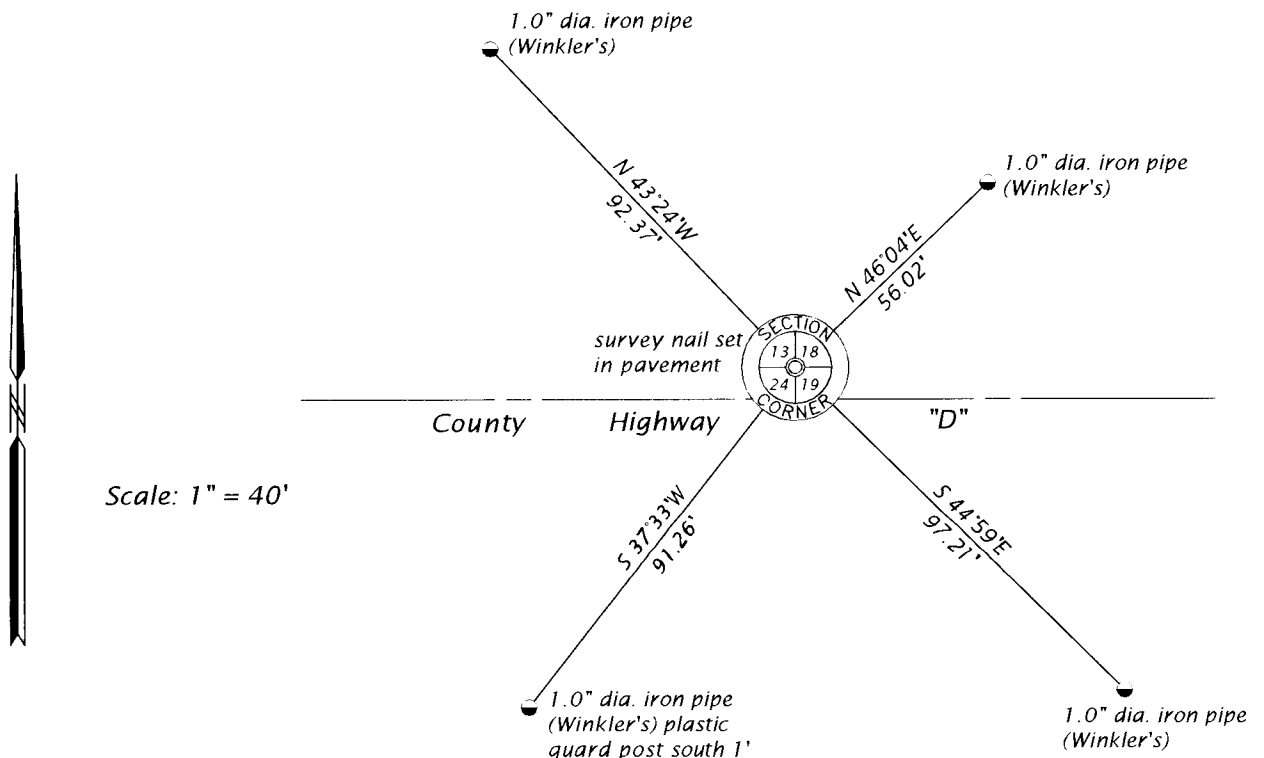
1.0" dia. iron pipe (Winkler's)

N 43°24'W
92.37'

1.0" dia. iron pipe (Winkler's)

N 46°04'E
56.02'

survey nail set in pavement

SECTION
13 18
24 19
CORNER

County Highway "D"

Scale: 1" = 40'

S 37°33'W
91.26'

S 44°59'E
97.21'

1.0" dia. iron pipe (Winkler's) plastic guard post south 1'

1.0" dia. iron pipe (Winkler's)